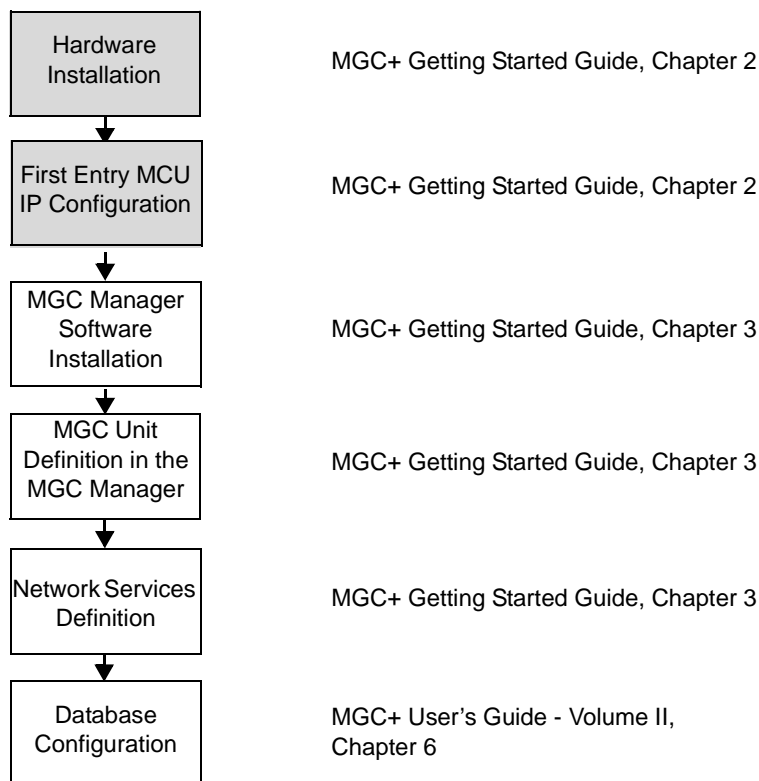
Hardware Installation

MGC+ Getting Started Guide, Chapter 2

First Entry MCU IP Configuration

MGC+ Getting Started Guide, Chapter 2

MGC Manager Software Installation

MGC+ Getting Started Guide, Chapter 3

MGC Unit Definition in the MGC Manager

MGC+ Getting Started Guide, Chapter 3

Network Services Definition

MGC+ Getting Started Guide, Chapter 3

Database Configuration

MGC+ User's Guide - Volume II, Chapter 6